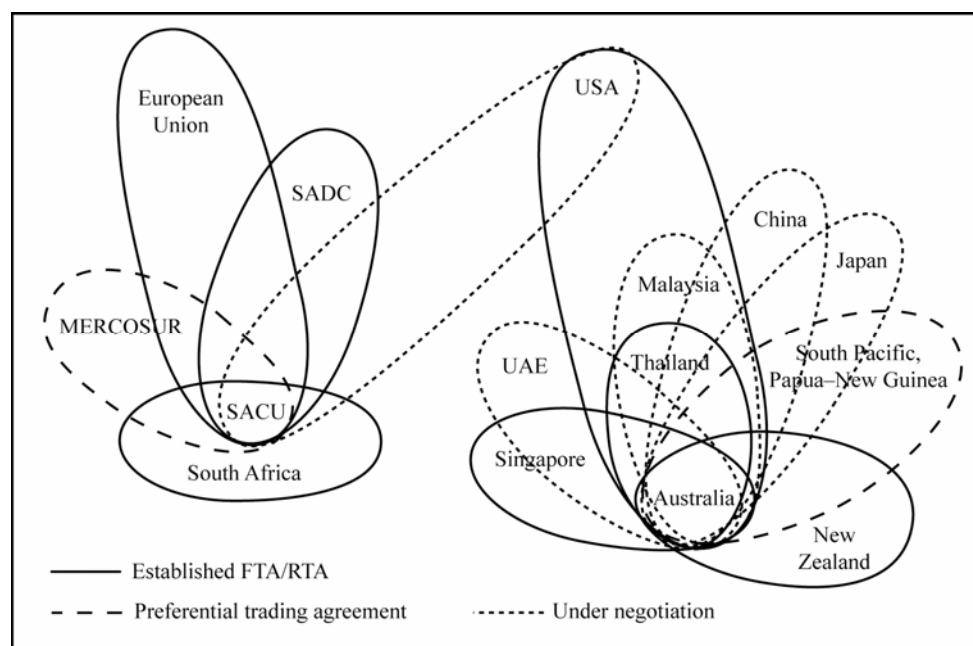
European Union

SADC

MERCOSUR

SACU

South Africa

USA

China

Japan

Malaysia

UAE

Thailand

South Pacific, Papua–New Guinea

Singapore

Australia

New Zealand

Established FTA/RTA

Preferential trading agreement

Under negotiation